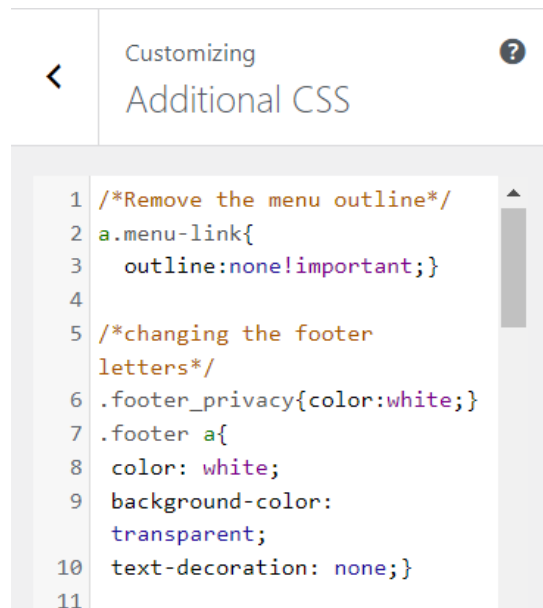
Customizing
Additional CSS

1 /*Remove the menu outline*/
2 a.menu-link{
3   outline:none!important;}
4
5 /*changing the footer letters*/
6 .footer_privacy{color:white;}
7 .footer a{
8  color: white;
9  background-color: transparent;
10  text-decoration: none;}
11